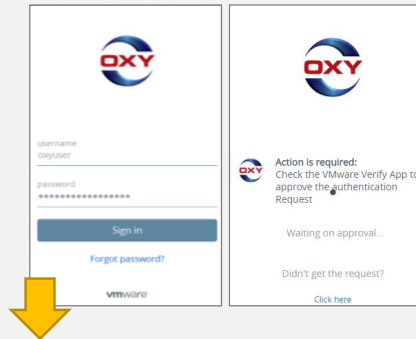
OXY

username
oxyuser

password
••••••••••••••••

Sign in

Forgot password?

vmware

OXY

OXY

Action is required:
Check the VMware Verify App to approve the authentication Request

Waiting on approval...

Didn't get the request?

Click here